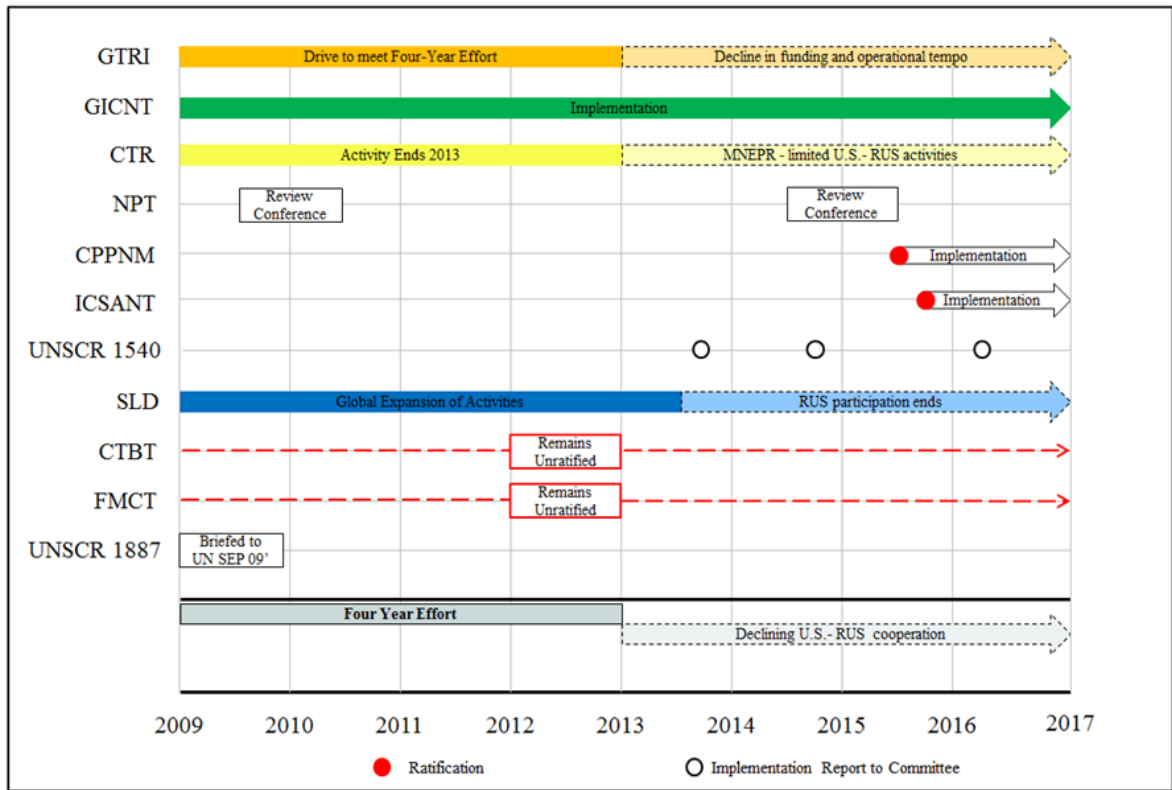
GTRI
Drive to meet Four-Year Effort
Decline in funding and operational tempo

GICNT
Implementation

CTR
Activity Ends 2013
MNEPR - limited U.S. - RUS activities

NPT
Review Conference
Review Conference

CPPNM
Implementation

ICSANT
Implementation

UNSCR 1540

SLD
Global Expansion of Activities
RUS participation ends

CTBT
Remains Unratified

FMCT
Remains Unratified

UNSCR 1887
Briefed to UN SEP 09'

Four Year Effort
Declining U.S.- RUS cooperation

2009 2010 2011 2012 2013 2014 2015 2016 2017

Ratification
Implementation Report to Committee